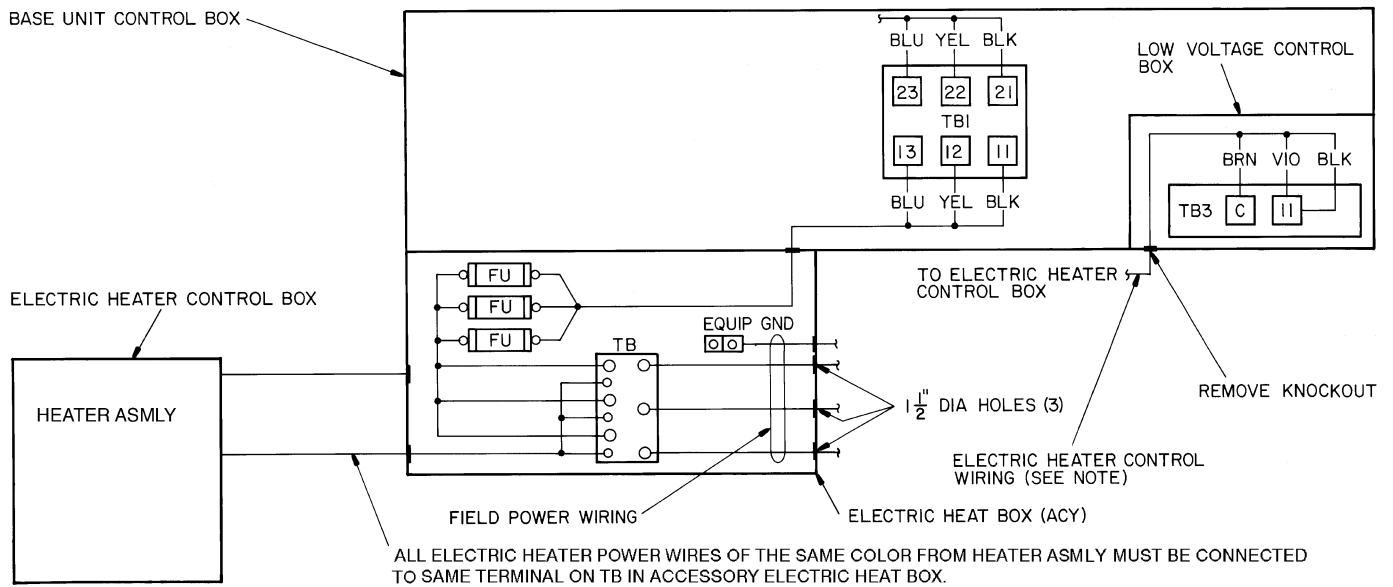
BASE UNIT CONTROL BOX

BLU YEL BLK

23 22 21

TB1

13 12 11

BLU YEL BLK

LOW VOLTAGE CONTROL BOX

BRN VIO BLK

TB3 C 11

ELECTRIC HEATER CONTROL BOX

FU

FU

FU

TB

EQUIP GND

TO ELECTRIC HEATER CONTROL BOX

HEATER ASMLY

$1\frac{1}{2}$" DIA HOLES (3)

REMOVE KNOCKOUT

ELECTRIC HEATER CONTROL WIRING (SEE NOTE)

FIELD POWER WIRING

ELECTRIC HEAT BOX (ACY)

ALL ELECTRIC HEATER POWER WIRES OF THE SAME COLOR FROM HEATER ASMLY MUST BE CONNECTED TO SAME TERMINAL ON TB IN ACCESSORY ELECTRIC HEAT BOX.